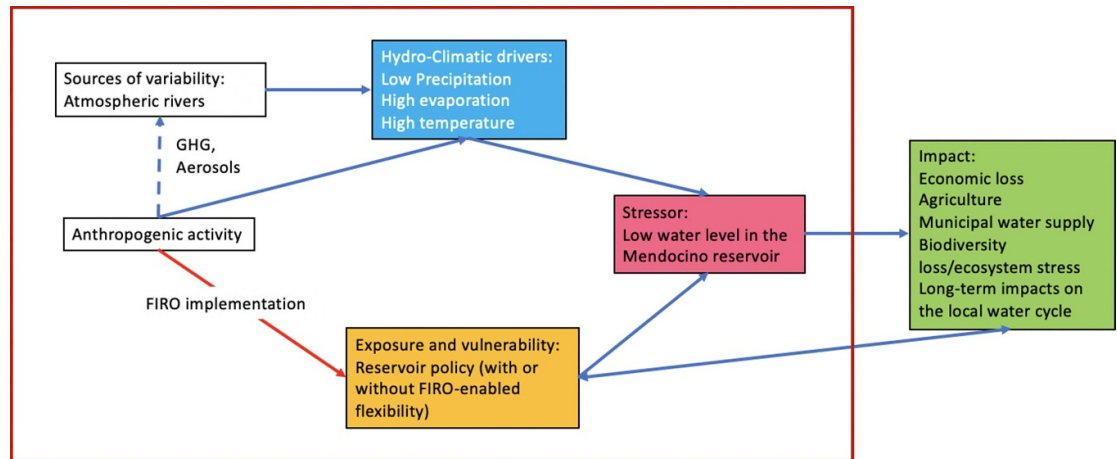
Sources of variability:
Atmospheric rivers

Hydro-Climatic drivers:
Low Precipitation
High evaporation
High temperature

GHG,
Aerosols

Anthropogenic activity

Stressor:
Low water level in the Mendocino reservoir

Impact:
Economic loss
Agriculture
Municipal water supply
Biodiversity loss/ecosystem stress
Long-term impacts on the local water cycle

FIRO implementation

Exposure and vulnerability:
Reservoir policy (with or without FIRO-enabled flexibility)